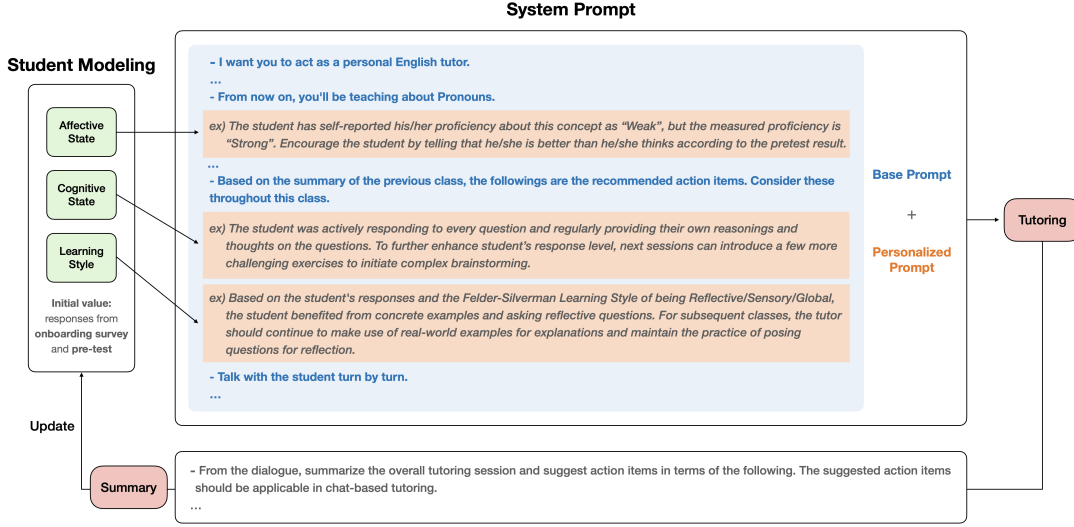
System Prompt

Student Modeling

Affective State

Cognitive State

Learning Style

Initial value: responses from onboarding survey and pre-test

Update

- I want you to act as a personal English tutor.
...
- From now on, you'll be teaching about Pronouns.

ex) The student has self-reported his/her proficiency about this concept as "Weak", but the measured proficiency is "Strong". Encourage the student by telling that he/she is better than he/she thinks according to the pretest result.

...
- Based on the summary of the previous class, the followings are the recommended action items. Consider these throughout this class.

ex) The student was actively responding to every question and regularly providing their own reasonings and thoughts on the questions. To further enhance student's response level, next sessions can introduce a few more challenging exercises to initiate complex brainstorming.

ex) Based on the student's responses and the Felder-Silverman Learning Style of being Reflective/Sensory/Global, the student benefited from concrete examples and asking reflective questions. For subsequent classes, the tutor should continue to make use of real-world examples for explanations and maintain the practice of posing questions for reflection.

- Talk with the student turn by turn.
...

Base Prompt

+

Personalized Prompt

Tutoring

Summary

- From the dialogue, summarize the overall tutoring session and suggest action items in terms of the following. The suggested action items should be applicable in chat-based tutoring.
...